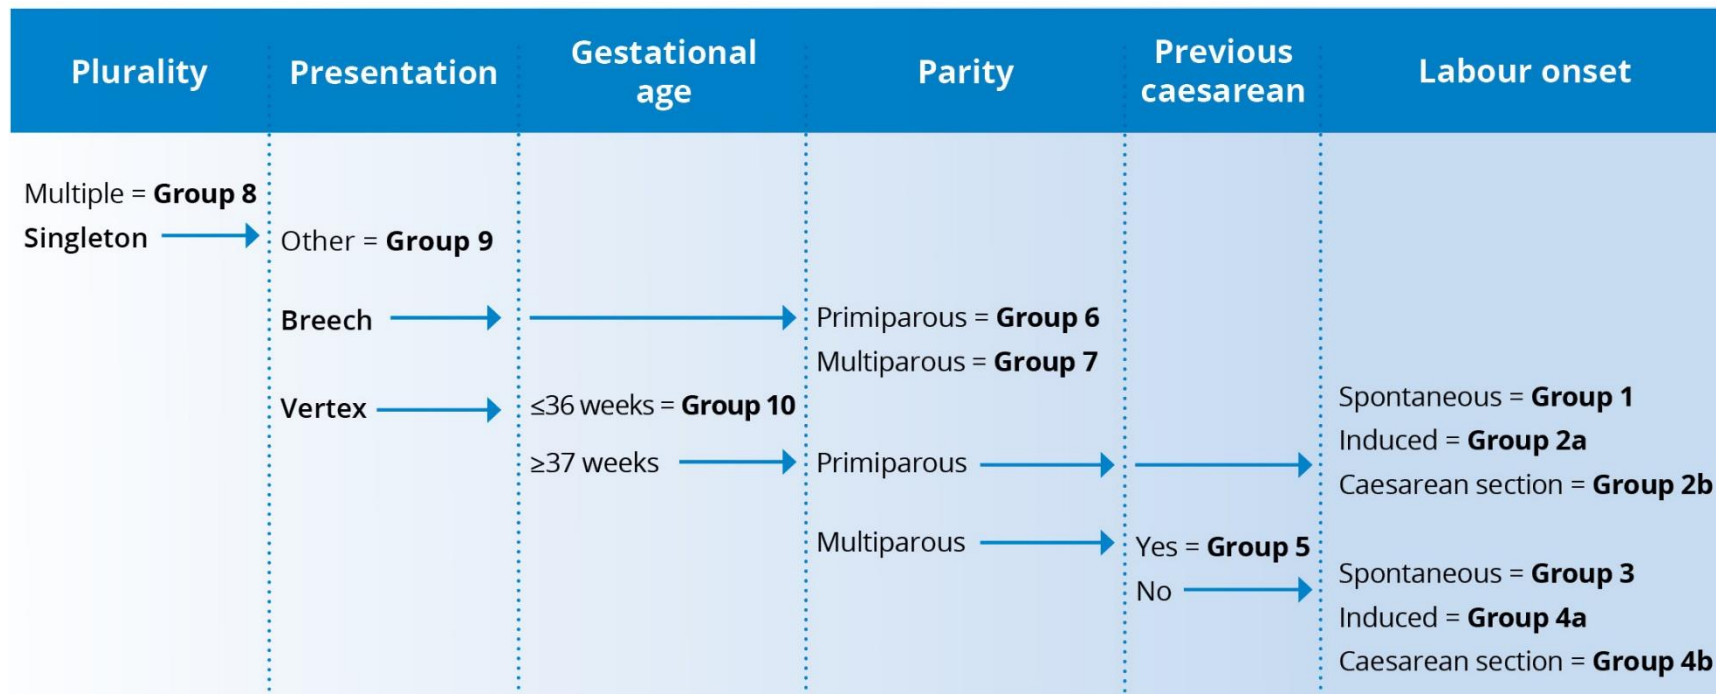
Plurality

Presentation

Gestational age

Parity

Previous caesarean

Labour onset

Multiple = **Group 8**

Singleton

Other = **Group 9**

Breech

Primiparous = **Group 6**

Multiparous = **Group 7**

Vertex

$\leq$36 weeks = **Group 10**

Spontaneous = **Group 1**

Induced = **Group 2a**

$\geq$37 weeks

Primiparous

Caesarean section = **Group 2b**

Multiparous

Yes = **Group 5**

No

Spontaneous = **Group 3**

Induced = **Group 4a**

Caesarean section = **Group 4b**